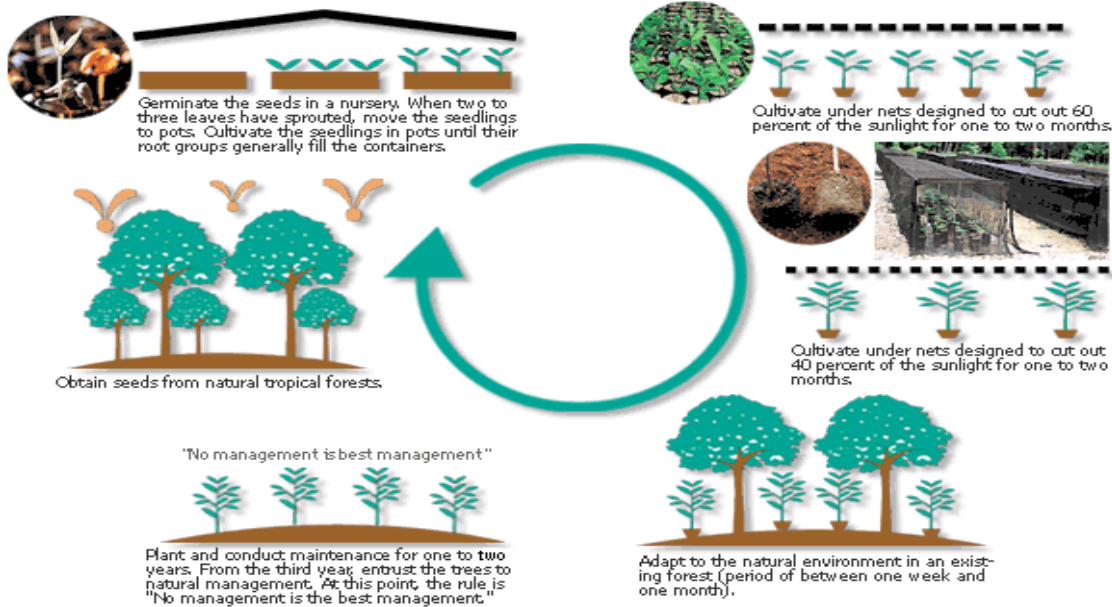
Germinate the seeds in a nursery. When two to three leaves have sprouted, move the seedlings to pots. Cultivate the seedlings in pots until their root groups generally fill the containers.

Cultivate under nets designed to cut out 60 percent of the sunlight for one to two months.

Cultivate under nets designed to cut out 40 percent of the sunlight for one to two months.

Adapt to the natural environment in an existing forest (period of between one week and one month).

"No management is best management"

Plant and conduct maintenance for one to two years. From the third year, entrust the trees to natural management. At this point, the rule is "No management is the best management."

Obtain seeds from natural tropical forests.